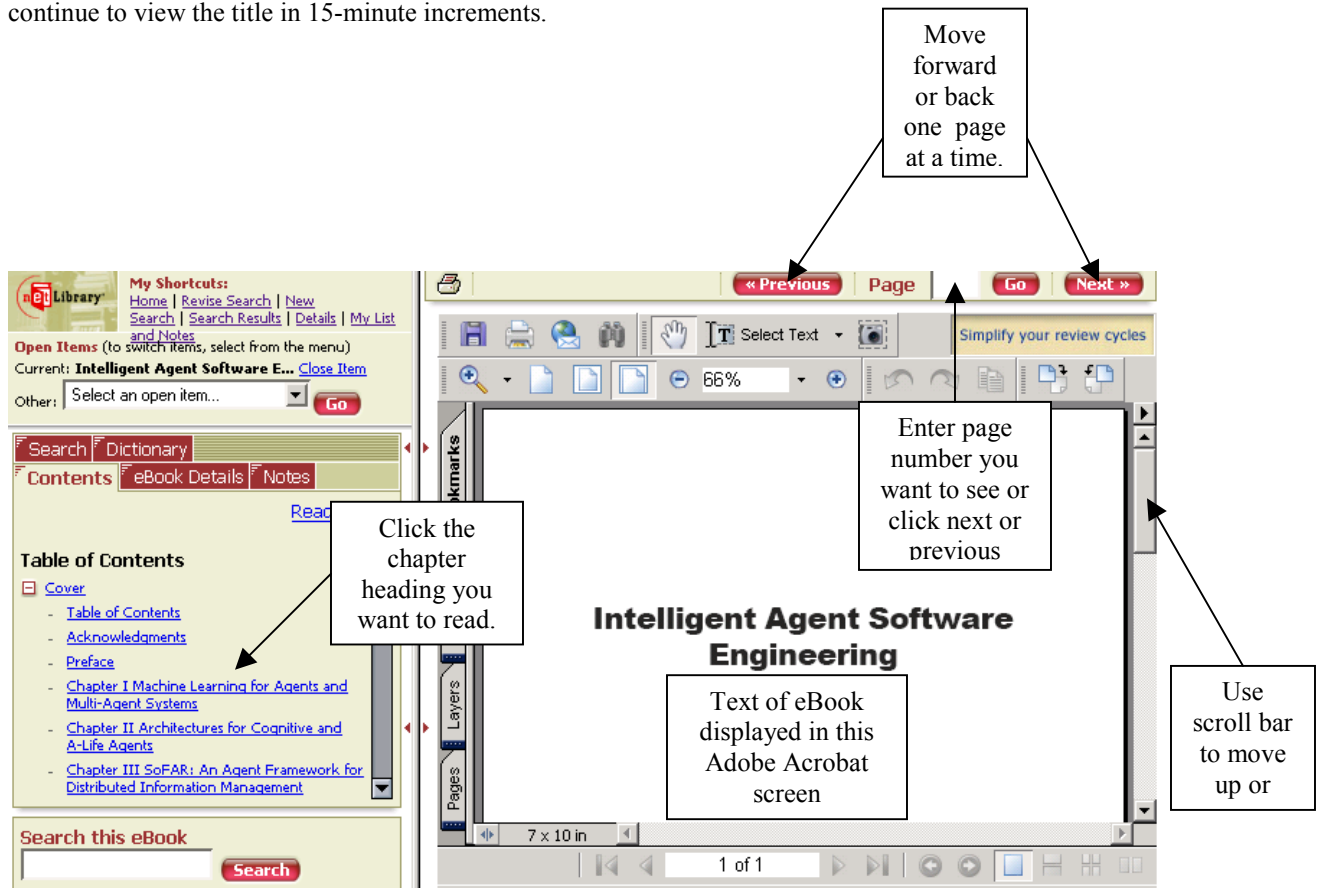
continue to view the title in 15-minute increments.

Move forward or back one page at a time.

netLibrary

My Shortcuts: Home | Revise Search | New Search | Search Results | Details | My List and Notes

Open Items (to switch items, select from the menu)

Current: Intelligent Agent Software E... Close Item

Other: Select an open item... Go

« Previous Page Go Next »

Select Text

Simplify your review cycles

66%

Search Dictionary

Contents eBook Details Notes

Read

Table of Contents

Cover

- Table of Contents
- Acknowledgments
- Preface
- Chapter I Machine Learning for Agents and Multi-Agent Systems
- Chapter II Architectures for Cognitive and A-Life Agents
- Chapter III SoFAR: An Agent Framework for Distributed Information Management

Click the chapter heading you want to read.

Enter page number you want to see or click next or previous

Bookmarks

Layers

Pages

Intelligent Agent Software Engineering

Text of eBook displayed in this Adobe Acrobat screen

Use scroll bar to move up or

7 x 10 in

1 of 1

Search this eBook

Search